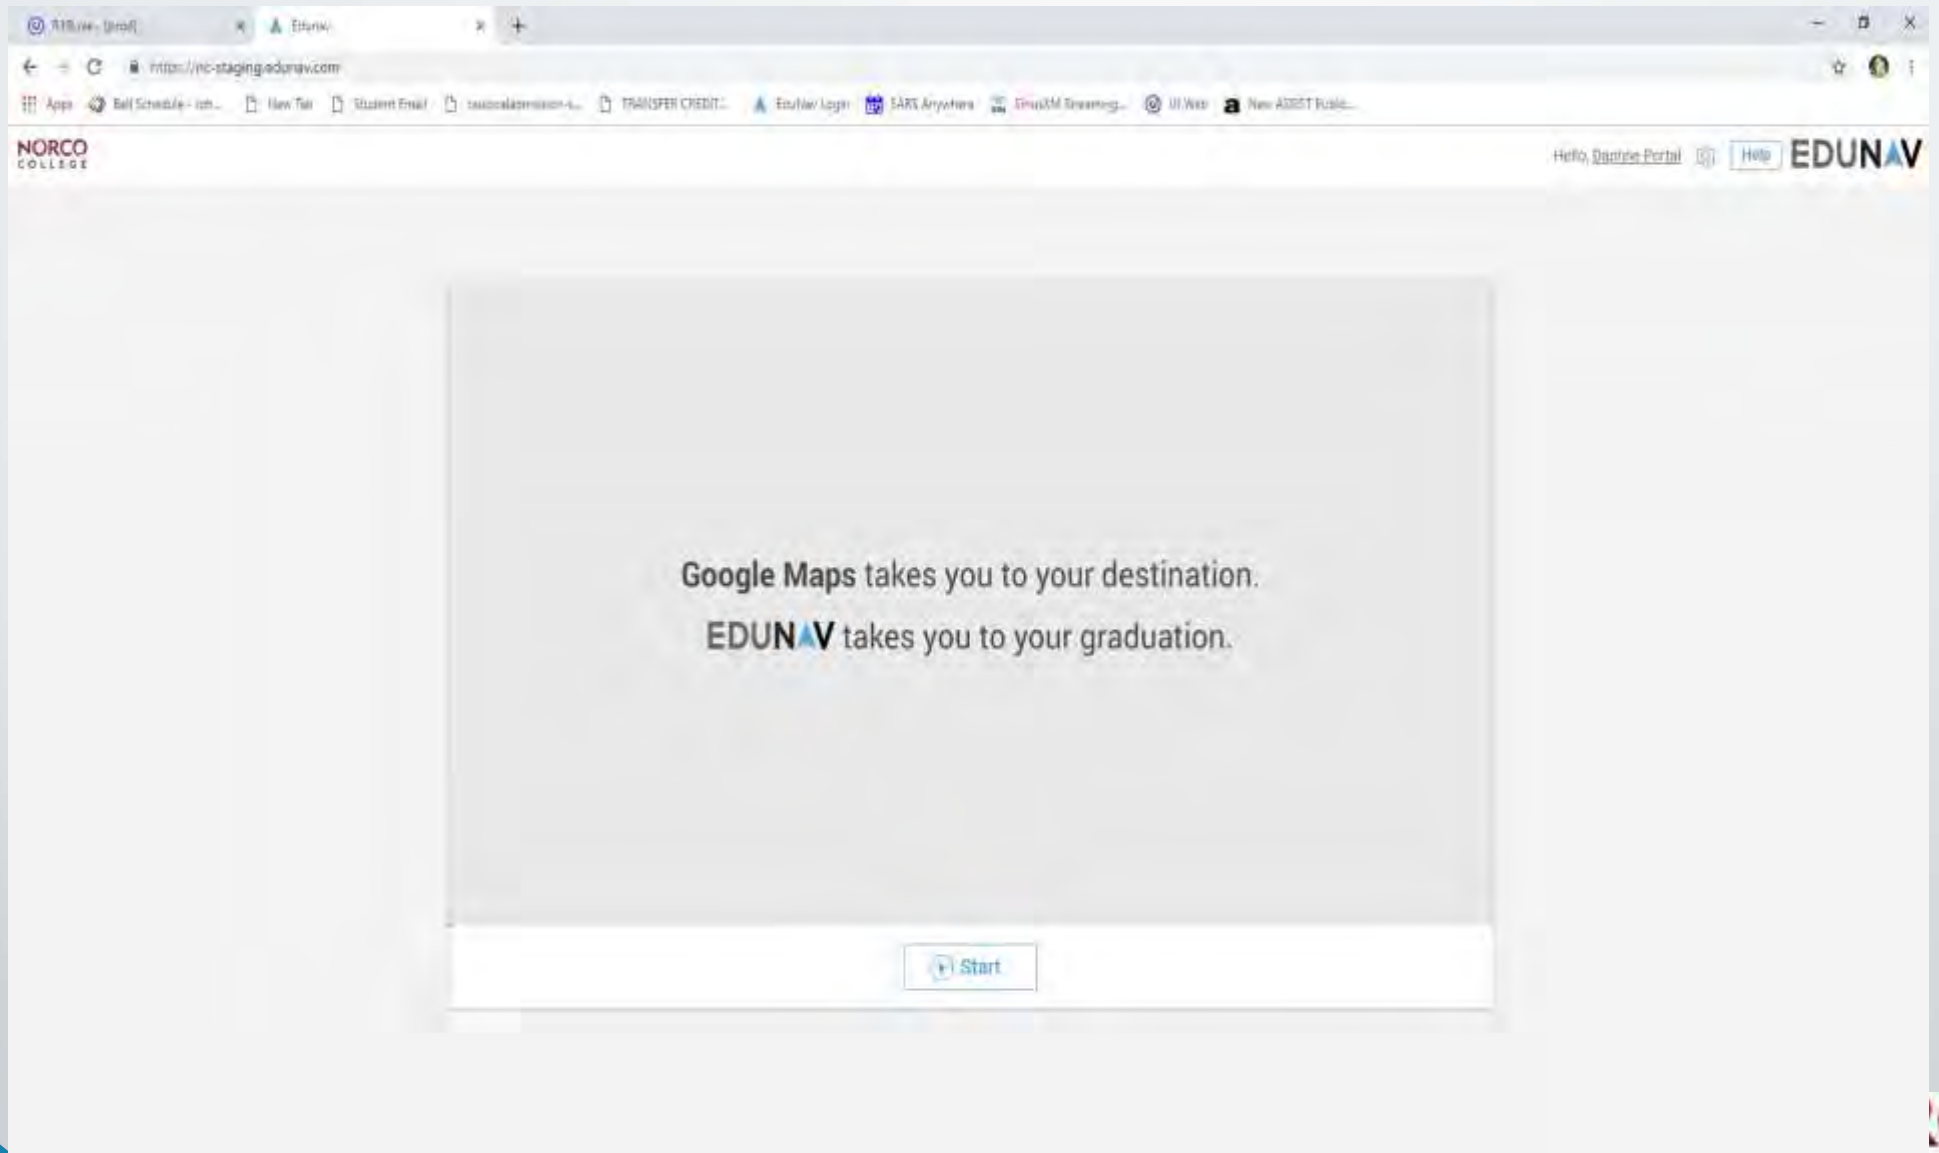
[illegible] (prod)
Edunav
https://nc-staging.edunav.com
Apps  Bell Schedule - ...  New Tab  Student Email  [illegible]  TRANSFER CREDIT...  EduNav Login  SARS Anywhere  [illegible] Streaming...  UI Web  New ASSIST Public...

NORCO COLLEGE

Hello, Daphne Portal  Help  EDUNAV

**Google Maps** takes you to your destination.

**EDUNAV** takes you to your graduation.

Start